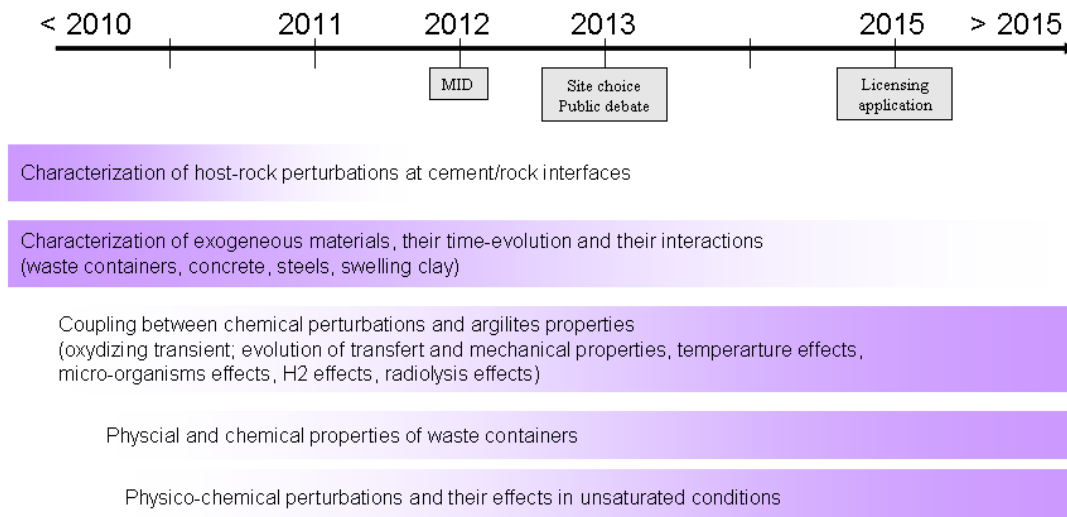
< 2010 2011 2012 2013 2015 > 2015

MID

Site choice Public debate

Licensing application

Characterization of host-rock perturbations at cement/rock interfaces

Characterization of exogeneous materials, their time-evolution and their interactions (waste containers, concrete, steels, swelling clay)

Coupling between chemical perturbations and argilites properties (oxydizing transient; evolution of transfert and mechanical properties, temperarture effects, micro-organisms effects, H2 effects, radiolysis effects)

Physcial and chemical properties of waste containers

Physico-chemical perturbations and their effects in unsaturated conditions